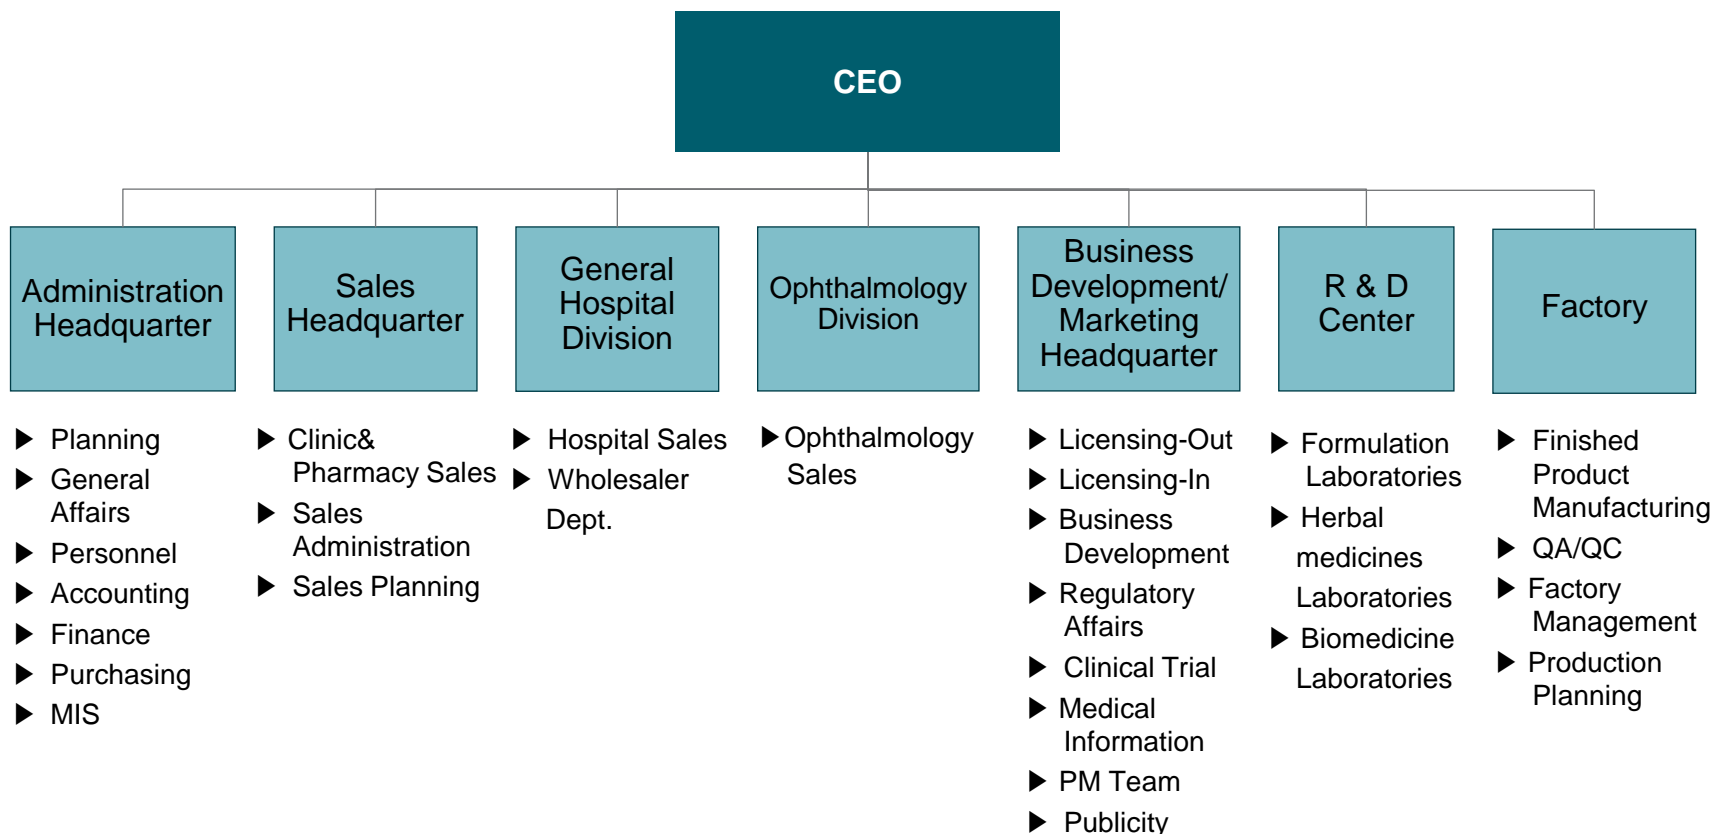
CEO

Administration Headquarter

Sales Headquarter

General Hospital Division

Ophthalmology Division

Business Development/ Marketing Headquarter

R & D Center

Factory

▶ Planning
▶ General Affairs
▶ Personnel
▶ Accounting
▶ Finance
▶ Purchasing
▶ MIS

▶ Clinic& Pharmacy Sales
▶ Sales Administration
▶ Sales Planning

▶ Hospital Sales
▶ Wholesaler Dept.

▶ Ophthalmology Sales

▶ Licensing-Out
▶ Licensing-In
▶ Business Development
▶ Regulatory Affairs
▶ Clinical Trial
▶ Medical Information
▶ PM Team
▶ Publicity

▶ Formulation Laboratories
▶ Herbal medicines Laboratories
▶ Biomedicine Laboratories

▶ Finished Product Manufacturing
▶ QA/QC
▶ Factory Management
▶ Production Planning